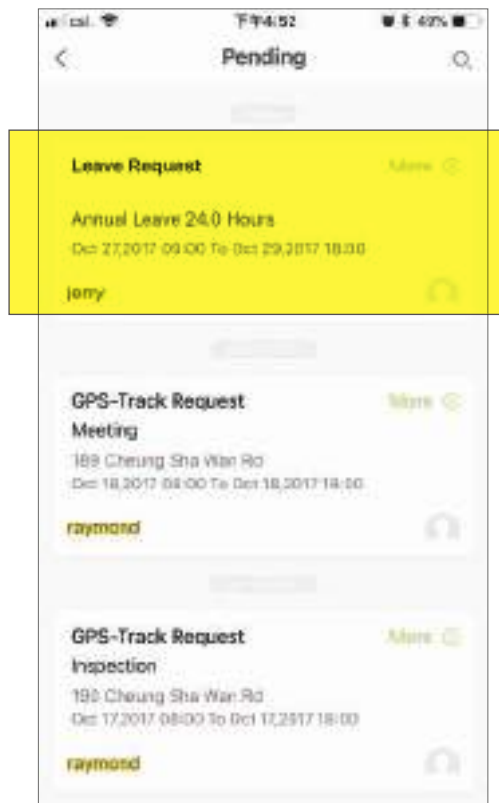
csl. 下午4:52 49%

Pending

Leave Request
More
Annual Leave 24.0 Hours
Oct 27,2017 09:00 To Oct 29,2017 18:00
jerry

GPS-Track Request
More
Meeting
189 Cheung Sha Wan Rd
Oct 18,2017 09:00 To Oct 18,2017 18:00
raymond

GPS-Track Request
More
Inspection
190 Cheung Sha Wan Rd
Oct 17,2017 08:00 To Oct 17,2017 18:00
raymond